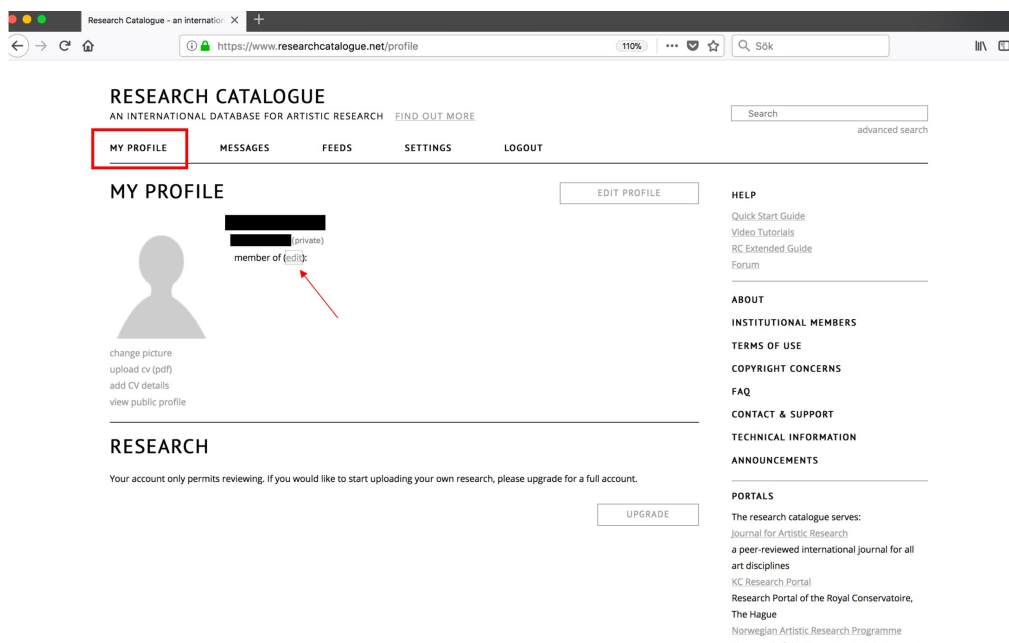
Research Catalogue - an internation

https://www.researchcatalogue.net/profile

110%

Sök

RESEARCH CATALOGUE
AN INTERNATIONAL DATABASE FOR ARTISTIC RESEARCH FIND OUT MORE

Search
advanced search

MY PROFILE MESSAGES FEEDS SETTINGS LOGOUT

MY PROFILE

EDIT PROFILE

(private)
member of (edit):

change picture
upload cv (pdf)
add CV details
view public profile

RESEARCH

Your account only permits reviewing. If you would like to start uploading your own research, please upgrade for a full account.

UPGRADE

HELP
Quick Start Guide
Video Tutorials
RC Extended Guide
Forum

ABOUT
INSTITUTIONAL MEMBERS
TERMS OF USE
COPYRIGHT CONCERNS
FAQ
CONTACT & SUPPORT
TECHNICAL INFORMATION
ANNOUNCEMENTS

PORTALS
The research catalogue serves:
Journal for Artistic Research
a peer-reviewed international journal for all art disciplines
KC Research Portal
Research Portal of the Royal Conservatoire, The Hague
Norwegian Artistic Research Programme